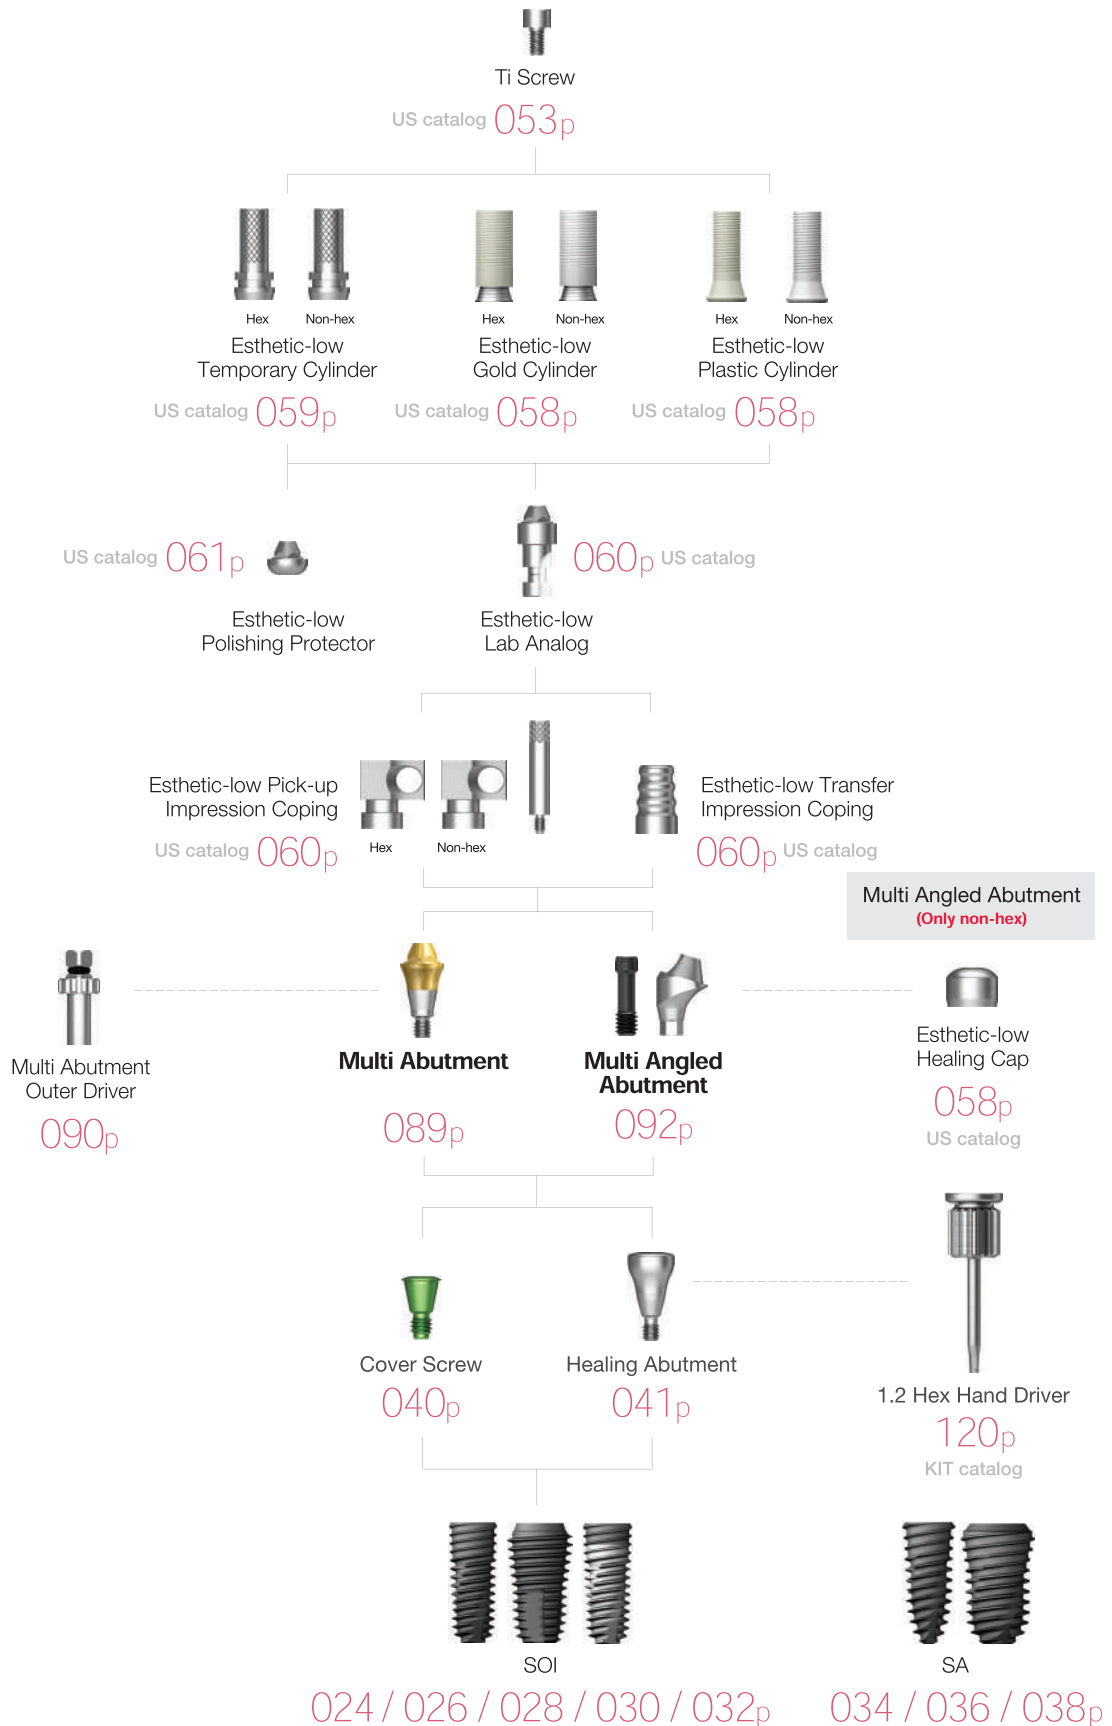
Ti Screw
US catalog 053p

Hex Non-hex
Esthetic-low Temporary Cylinder
US catalog 059p

Hex Non-hex
Esthetic-low Gold Cylinder
US catalog 058p

Hex Non-hex
Esthetic-low Plastic Cylinder
US catalog 058p

US catalog 061p
Esthetic-low Polishing Protector

060p US catalog
Esthetic-low Lab Analog

Esthetic-low Pick-up Impression Coping
US catalog 060p
Hex Non-hex

Esthetic-low Transfer Impression Coping
060p US catalog

Multi Angled Abutment
(Only non-hex)

Multi Abutment Outer Driver
090p

Multi Abutment
089p

Multi Angled Abutment
092p

Esthetic-low Healing Cap
058p
US catalog

Cover Screw
040p

Healing Abutment
041p

1.2 Hex Hand Driver
120p
KIT catalog

SOI
024 / 026 / 028 / 030 / 032p

SA
034 / 036 / 038p